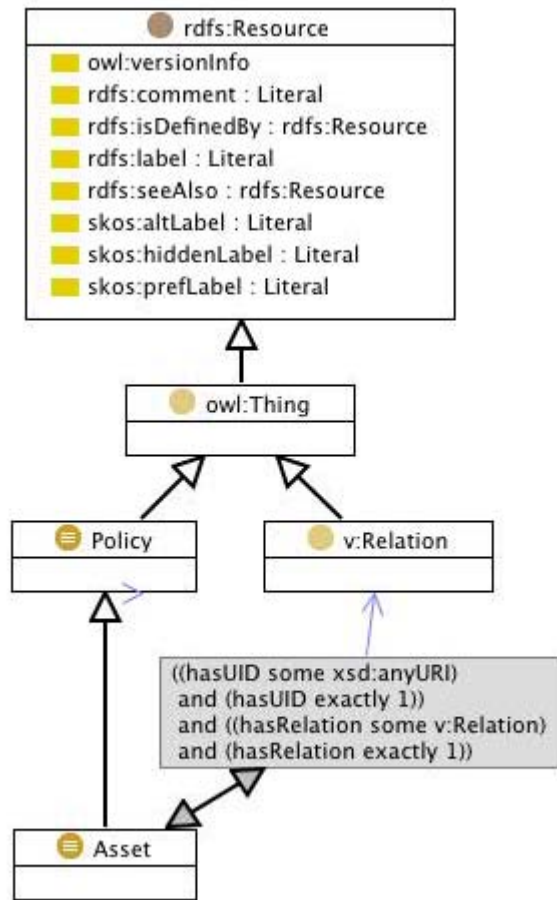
rdfs:Resource
owl:versionInfo
rdfs:comment : Literal
rdfs:isDefinedBy : rdfs:Resource
rdfs:label : Literal
rdfs:seeAlso : rdfs:Resource
skos:altLabel : Literal
skos:hiddenLabel : Literal
skos:prefLabel : Literal

owl:Thing

Policy

v:Relation

((hasUID some xsd:anyURI)
and (hasUID exactly 1))
and ((hasRelation some v:Relation)
and (hasRelation exactly 1))

Asset